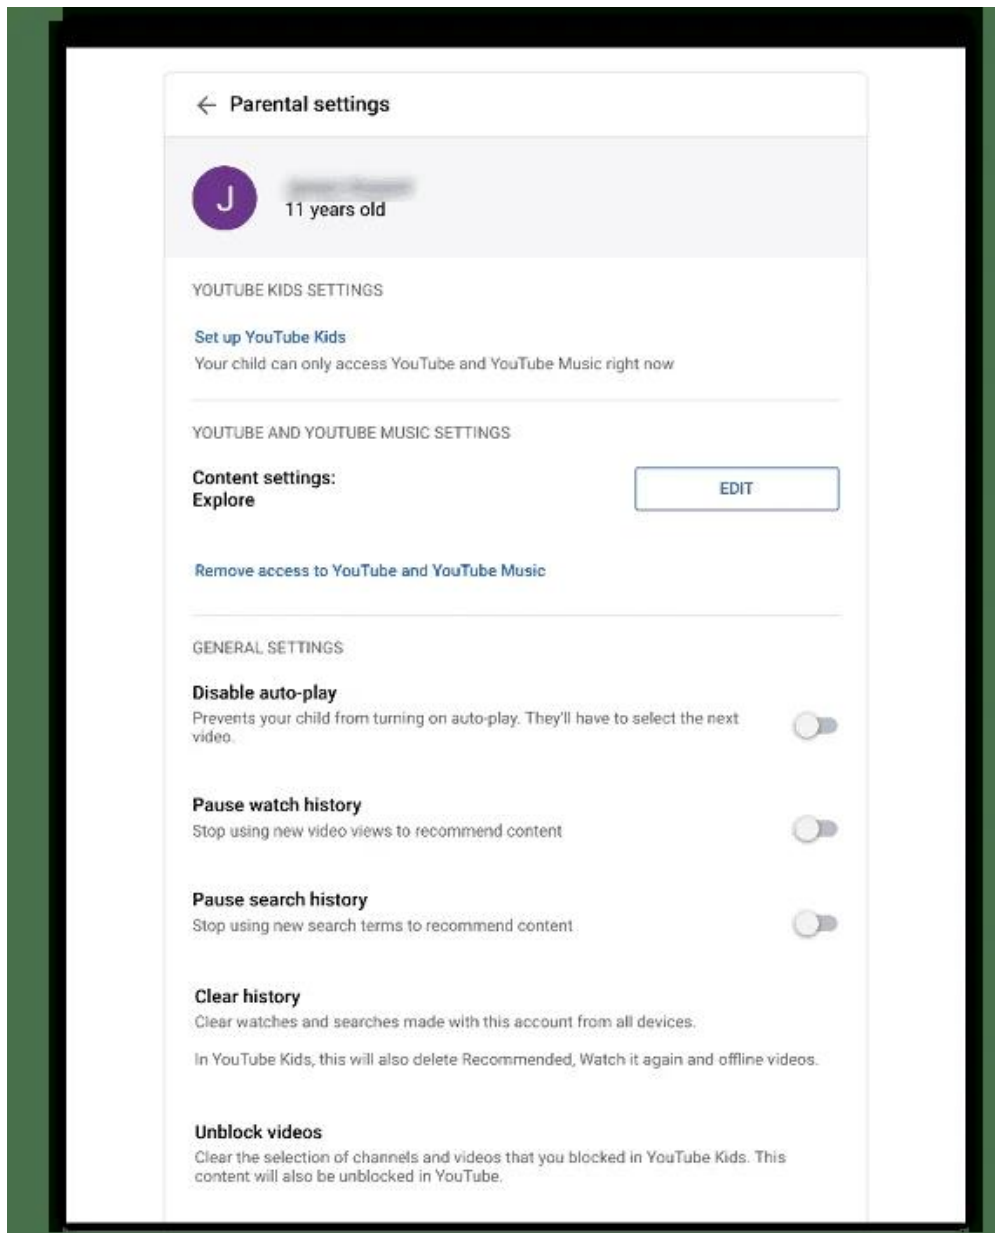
← Parental settings

J
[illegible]
11 years old

YOUTUBE KIDS SETTINGS

Set up YouTube Kids
Your child can only access YouTube and YouTube Music right now

YOUTUBE AND YOUTUBE MUSIC SETTINGS

Content settings:
Explore

EDIT

Remove access to YouTube and YouTube Music

GENERAL SETTINGS

Disable auto-play
Prevents your child from turning on auto-play. They'll have to select the next video.

Pause watch history
Stop using new video views to recommend content

Pause search history
Stop using new search terms to recommend content

Clear history
Clear watches and searches made with this account from all devices.

In YouTube Kids, this will also delete Recommended, Watch it again and offline videos.

Unblock videos
Clear the selection of channels and videos that you blocked in YouTube Kids. This content will also be unblocked in YouTube.